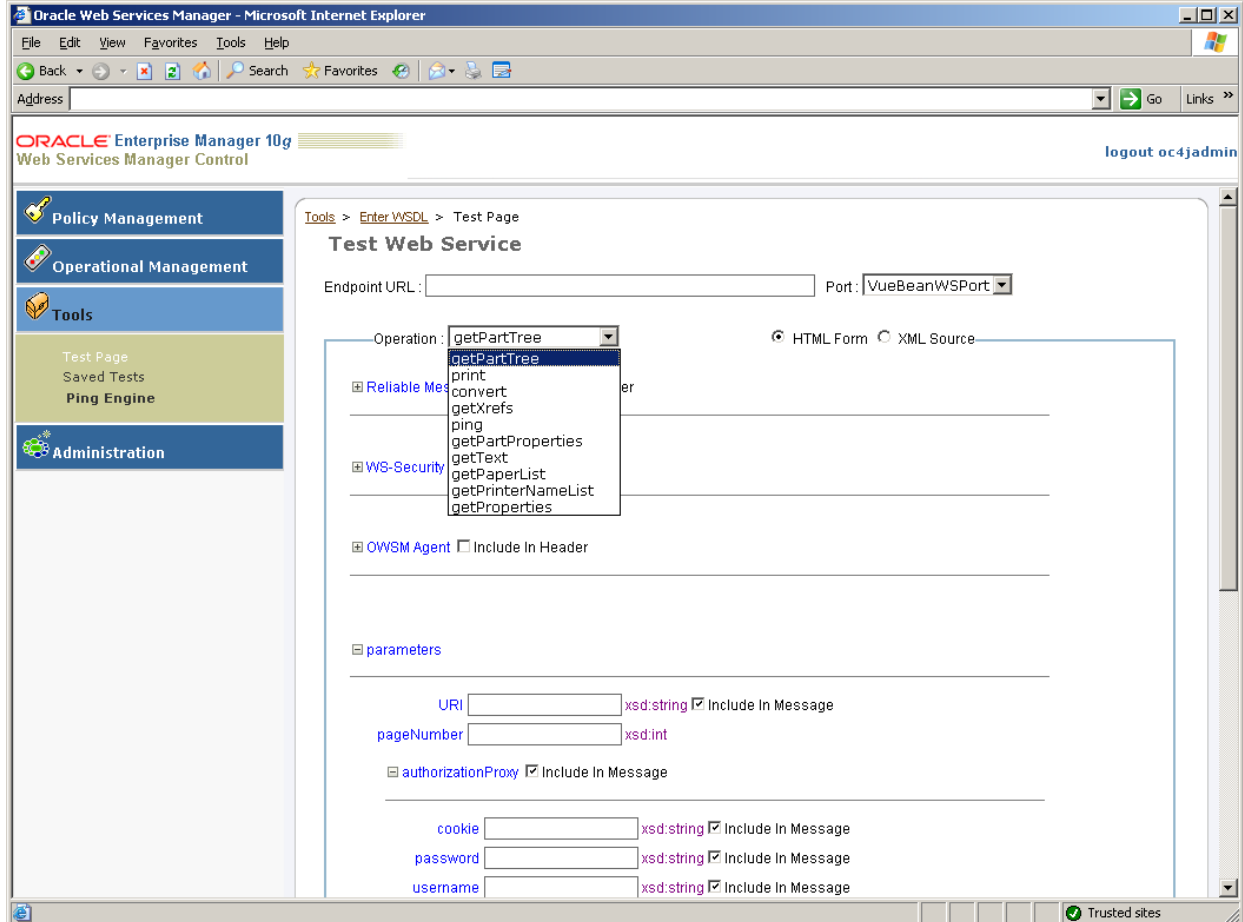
Oracle Web Services Manager - Microsoft Internet Explorer

File Edit View Favorites Tools Help

Back Search Favorites

Address

Go Links »

ORACLE Enterprise Manager 10g
Web Services Manager Control

logout oc4jadmin

Policy Management

Operational Management

Tools

Test Page
Saved Tests
Ping Engine

Administration

Tools > Enter WSDL > Test Page

Test Web Service

Endpoint URL :

Port : VueBeanWSPort

Operation : getPartTree

getPartTree
print
convert
getXrefs
ping
getPartProperties
getText
getPaperList
getPrinterNameList
getProperties

HTML Form XML Source

Reliable Mes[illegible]er

WS-Security

OWSM Agent Include In Header

parameters

URI xsd:string Include In Message

pageNumber xsd:int

authorizationProxy Include In Message

cookie xsd:string Include In Message

password xsd:string Include In Message

username xsd:string Include In Message

Trusted sites